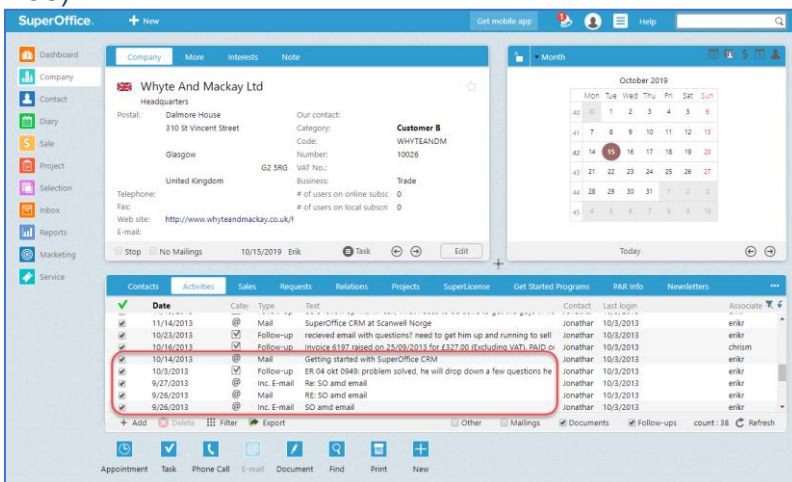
SuperOffice. + New Get mobile app Help

Dashboard
Company
Contact
Diary
Sale
Project
Selection
Inbox
Reports
Marketing
Service

Company More Interests Note

Whyte And Mackay Ltd
Headquarters

Postal: Dalmore House
310 St Vincent Street
Glasgow
G2 5RG
United Kingdom
Telephone:
Fax:
Web site: http://www.whyteandmackay.co.uk/
E-mail:

Our contact:
Category: Customer B
Code: WHYTEANDM
Number: 10026
VAT No.:
Business: Trade
# of users on online subsc 0
# of users on local subscri 0

Stop No Mailings 10/15/2019 Erik Task Edit

Month

October 2019

| | Mon | Tue | Wed | Thu | Fri | Sat | Sun |
|---|---|---|---|---|---|---|---|
| 40 | 30 | 1 | 2 | 3 | 4 | 5 | 6 |
| 41 | 7 | 8 | 9 | 10 | 11 | 12 | 13 |
| 42 | 14 | 15 | 16 | 17 | 18 | 19 | 20 |
| 43 | 21 | 22 | 23 | 24 | 25 | 26 | 27 |
| 44 | 28 | 29 | 30 | 31 | 1 | 2 | 3 |
| 45 | 4 | 5 | 6 | 7 | 8 | 9 | 10 |

Today

Contacts Activities Sales Requests Relations Projects SuperLicense Get Started Programs PAR Info Newsletters

| | Date | Categ | Type | Text | Contact | Last login | Associate |
|---|---|---|---|---|---|---|---|
| ✔ | 11/14/2013 | @ | Mail | SuperOffice CRM at Scanwell Norge | Jonathar | 10/3/2013 | erikr |
| ✔ | 10/23/2013 | ☑ | Follow-up | recieved email with questions? need to get him up and running to sell | Jonathar | 10/3/2013 | erikr |
| ✔ | 10/16/2013 | ☑ | Follow-up | Invoice 6197 raised on 25/09/2013 for £327.00 (Excluding VAT). PAID o | Jonathar | 10/3/2013 | chrism |
| ✔ | 10/14/2013 | @ | Mail | Getting started with SuperOffice CRM | Jonathar | 10/3/2013 | erikr |
| ✔ | 10/3/2013 | ☑ | Follow-up | ER 04 okt 0949: problem solved, he will drop down a few questions he | Jonathar | 10/3/2013 | erikr |
| ✔ | 9/27/2013 | @ | Inc. E-mail | Re: SO amd email | Jonathar | 10/3/2013 | erikr |
| ✔ | 9/26/2013 | @ | Mail | RE: SO amd email | Jonathar | 10/3/2013 | erikr |
| ✔ | 9/26/2013 | @ | Inc. E-mail | SO amd email | Jonathar | 10/3/2013 | erikr |

+ Add Delete Filter Export Other Mailings Documents Follow-ups count: 38 Refresh

Appointment Task Phone Call E-mail Document Find Print New